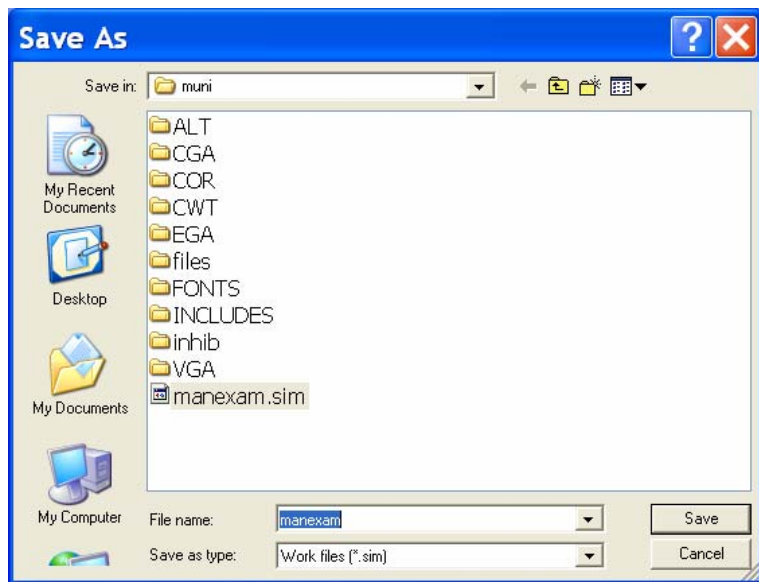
Save As

Save in: muni

My Recent Documents

Desktop

My Documents

My Computer

ALT
CGA
COR
CWT
EGA
files
FONTS
INCLUDES
inhib
VGA
manexam.sim

File name: manexam

Save as type: Work files (*.sim)

Save

Cancel